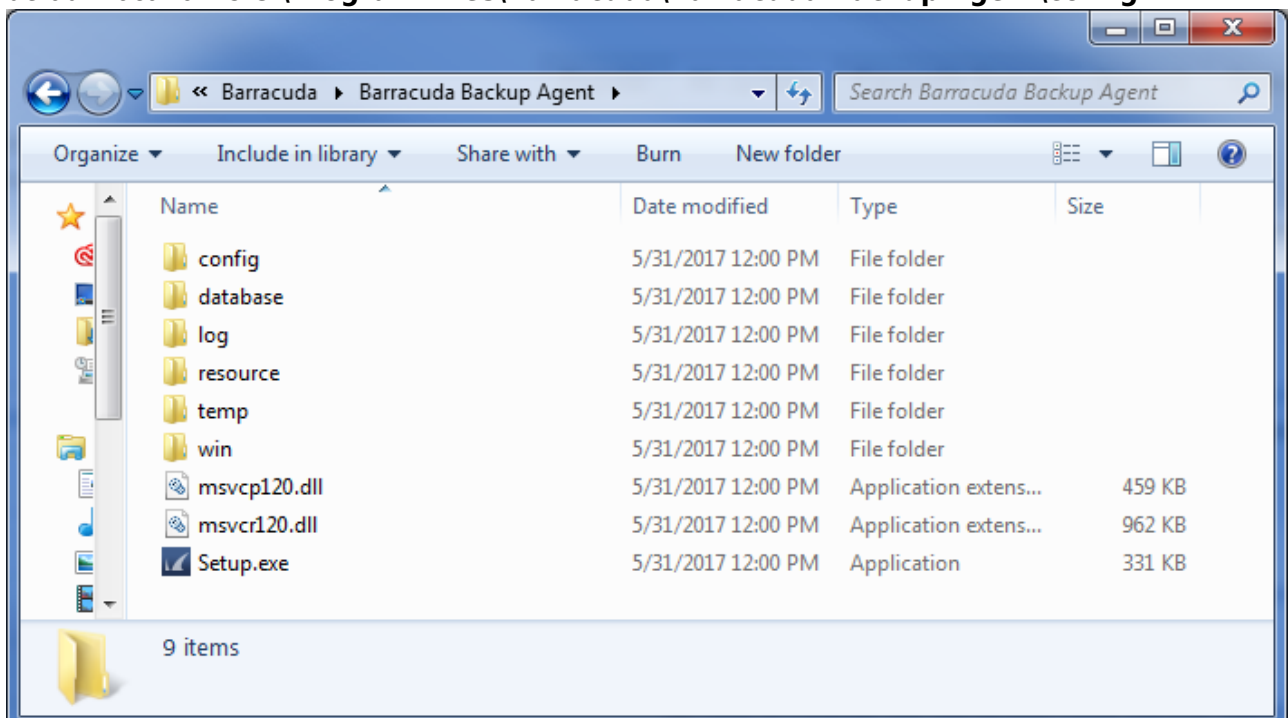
« Barracuda ▸ Barracuda Backup Agent ▸

Search Barracuda Backup Agent

Organize ▾ Include in library ▾ Share with ▾ Burn New folder

| Name | Date modified | Type | Size |
|---|---|---|---|
| config | 5/31/2017 12:00 PM | File folder | |
| database | 5/31/2017 12:00 PM | File folder | |
| log | 5/31/2017 12:00 PM | File folder | |
| resource | 5/31/2017 12:00 PM | File folder | |
| temp | 5/31/2017 12:00 PM | File folder | |
| win | 5/31/2017 12:00 PM | File folder | |
| msvcp120.dll | 5/31/2017 12:00 PM | Application extens... | 459 KB |
| msvcr120.dll | 5/31/2017 12:00 PM | Application extens... | 962 KB |
| Setup.exe | 5/31/2017 12:00 PM | Application | 331 KB |

9 items